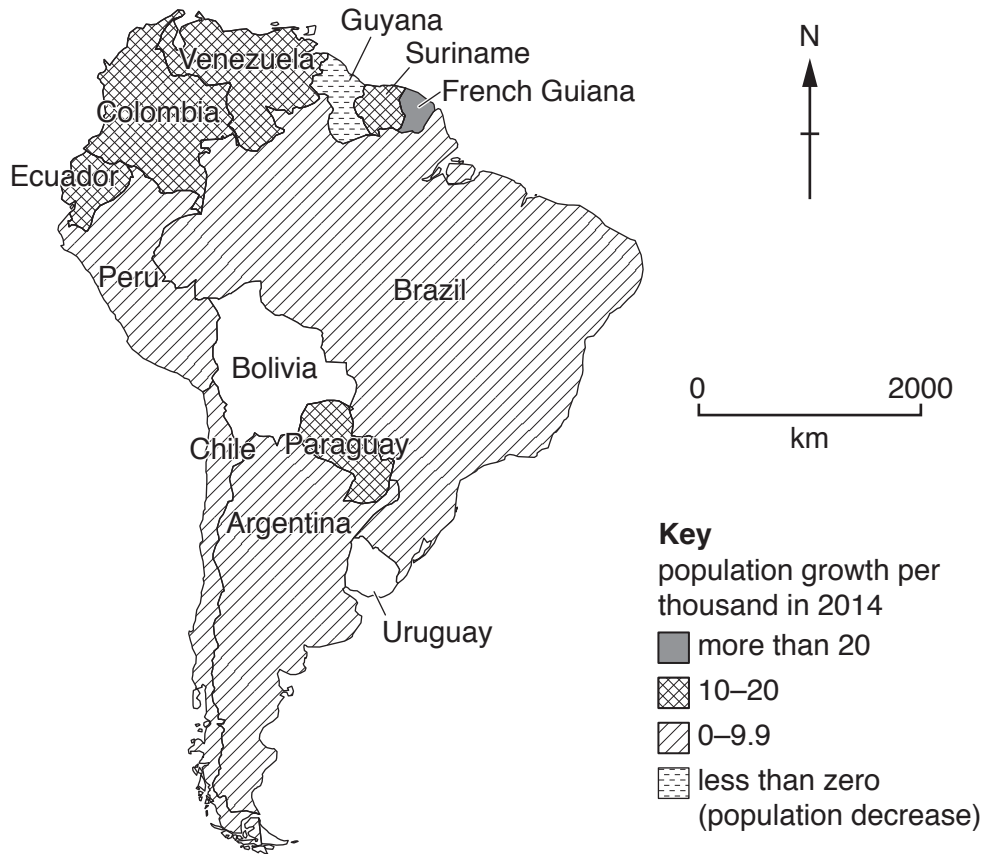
Guyana
Venezuela
Suriname
French Guiana
Colombia
Ecuador
Peru
Brazil
Bolivia
Chile
Paraguay
Argentina
Uruguay

N

0
2000
km

**Key**
population growth per thousand in 2014
more than 20
10–20
0–9.9
less than zero (population decrease)